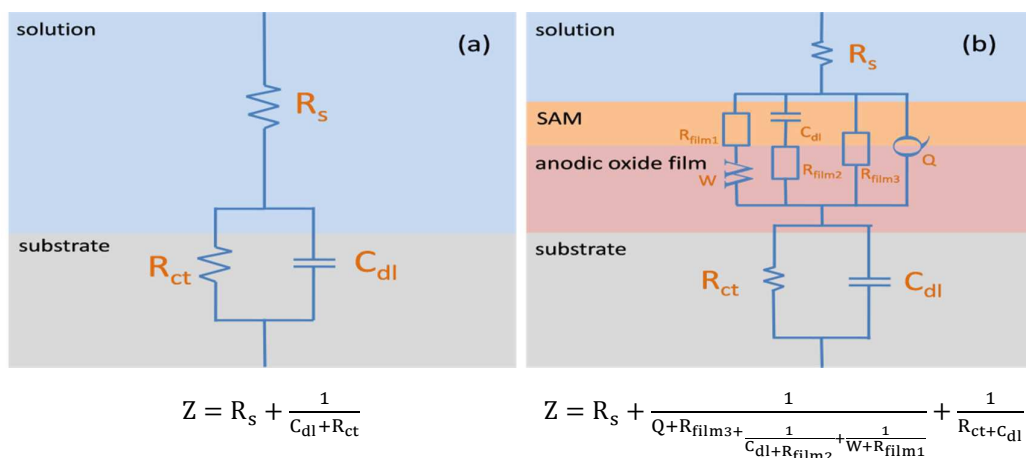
solution

(a)

$R_s$

substrate

$R_{ct}$

$C_{dl}$

solution

(b)

$R_s$

SAM

$R_{film1}$

$C_{dl}$

anodic oxide film

W

$R_{film2}$

$R_{film3}$

Q

substrate

$R_{ct}$

$C_{dl}$

$Z = R_s + \frac{1}{C_{dl}+R_{ct}}$

$Z = R_s + \frac{1}{Q+R_{film3}+\frac{1}{C_{dl}+R_{film2}}+\frac{1}{W+R_{film1}}} + \frac{1}{R_{ct}+C_{dl}}$